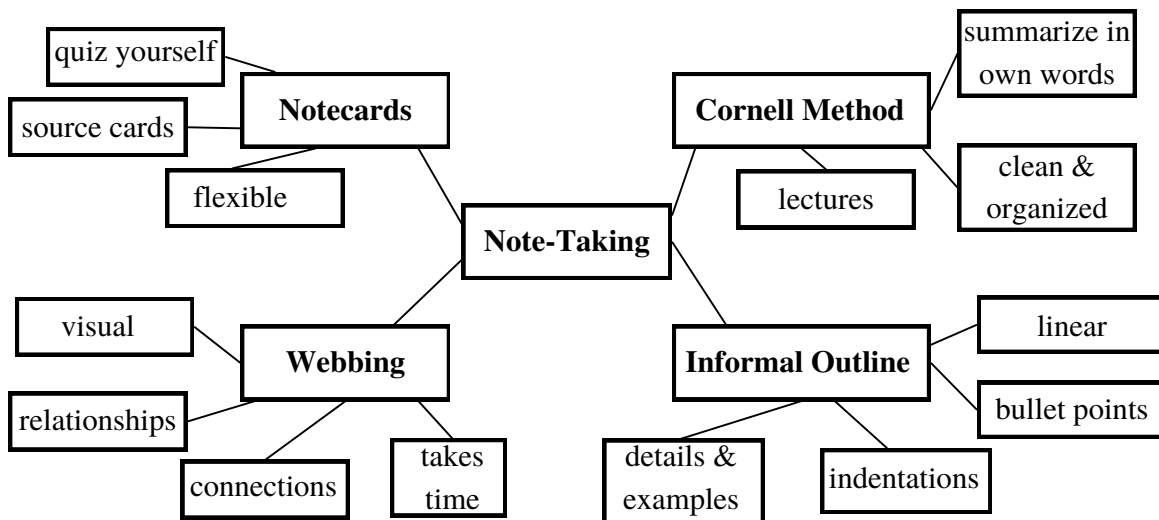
quiz yourself

Notecards

source cards

flexible

Cornell Method

summarize in own words

lectures

clean & organized

Note-Taking

visual

Webbing

relationships

connections

takes time

Informal Outline

linear

bullet points

details & examples

indentations